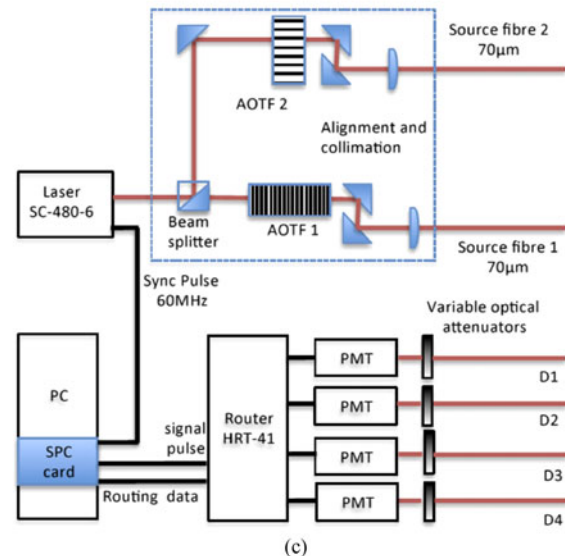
Source fibre 2
70µm

AOTF 2

Alignment and collimation

Laser
SC-480-6

Beam splitter

AOTF 1

Source fibre 1
70µm

Sync Pulse
60MHz

Variable optical attenuators

PC

Router
HRT-41

PMT

PMT

PMT

PMT

D1

D2

D3

D4

signal pulse

SPC card

Routing data

(c)